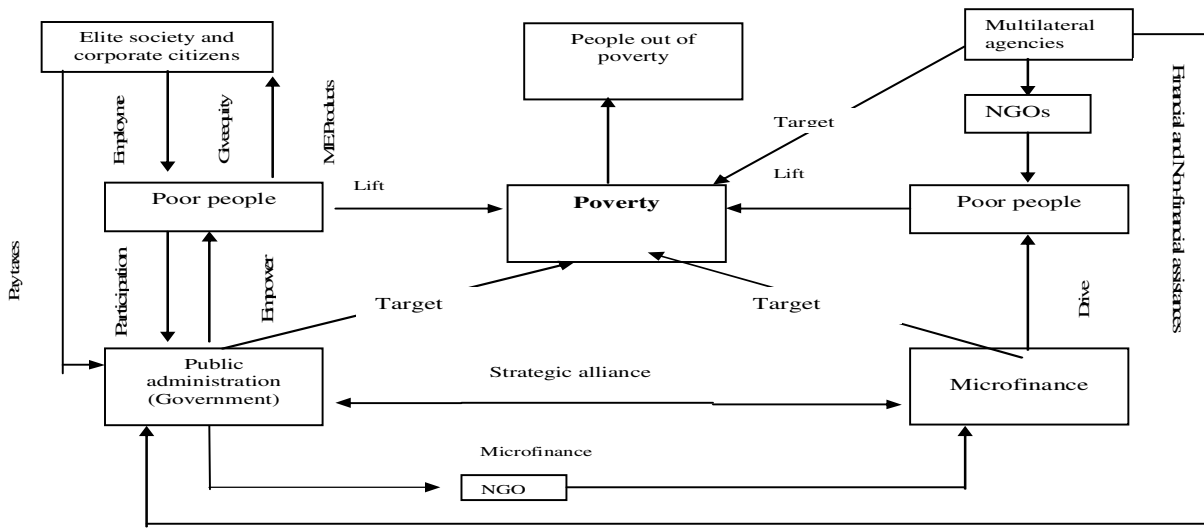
Elite society and corporate citizens

Employment

Give equity

MIE Products

People out of poverty

Multilateral agencies

NGOs

Financial and Non-financial assistances

Target

Lift

Lift

Poor people

Poverty

Poor people

Pay taxes

Participation

Empower

Target

Target

Drive

Public administration (Government)

Strategic alliance

Microfinance

Microfinance

NGO